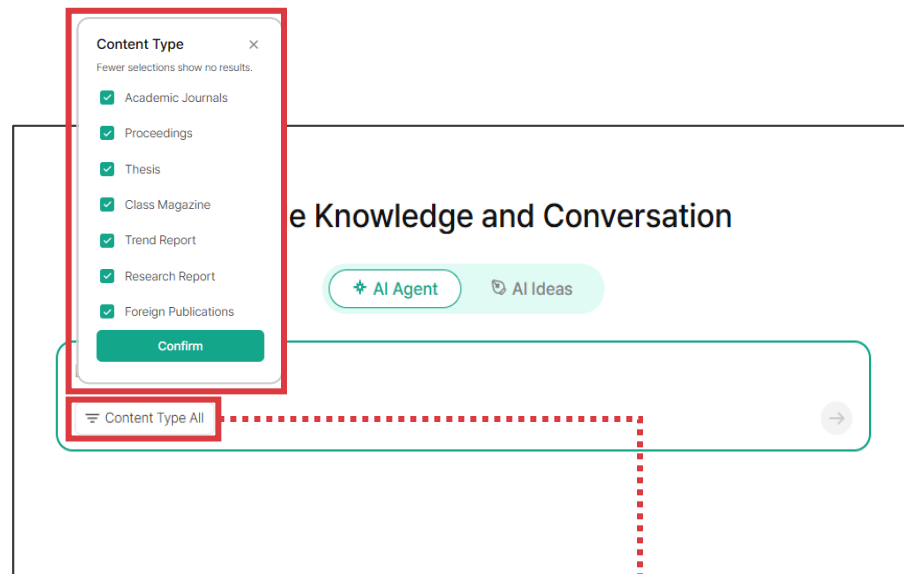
Content Type ×

Fewer selections show no results.

Academic Journals

Proceedings

Thesis

Class Magazine

Trend Report

Research Report

Foreign Publications

Confirm

e Knowledge and Conversation

AI Agent

AI Ideas

Content Type All